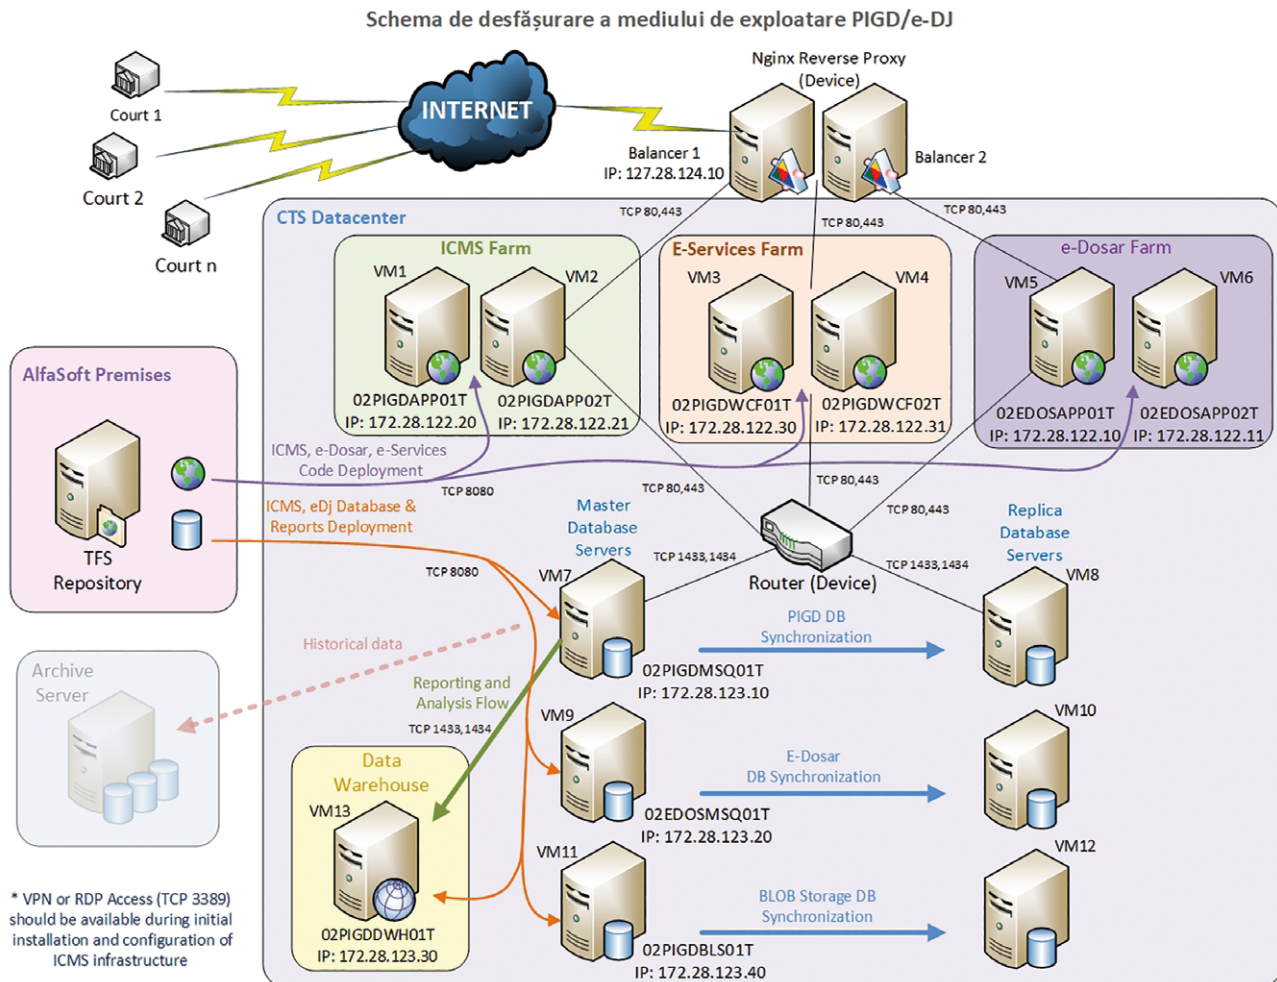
Schema de desfășurare a mediului de exploatare PIGD/e-DJ

Court 1
Court 2
Court n

INTERNET

Nginx Reverse Proxy (Device)
Balancer 1
IP: 127.28.124.10
Balancer 2

CTS Datacenter

TCP 80,443
TCP 80,443
TCP 80,443

ICMS Farm
VM1
VM2
02PIGDAPP01T
IP: 172.28.122.20
02PIGDAPP02T
IP: 172.28.122.21

E-Services Farm
VM3
VM4
02PIGDWCF01T
IP: 172.28.122.30
02PIGDWCF02T
IP: 172.28.122.31

e-Dosar Farm
VM5
VM6
02EDOSAPP01T
IP: 172.28.122.10
02EDOSAPP02T
IP: 172.28.122.11

AlfaSoft Premises
TFS Repository

ICMS, e-Dosar, e-Services Code Deployment
TCP 8080
ICMS, eDj Database & Reports Deployment
TCP 8080

TCP 80,443
TCP 80,443
TCP 80,443

Master Database Servers
TCP 1433,1434
Router (Device)
TCP 1433,1434
Replica Database Servers

VM7
02PIGDMSQ01T
IP: 172.28.123.10
PIGD DB Synchronization
VM8

Historical data
Archive Server

Reporting and Analysis Flow
TCP 1433,1434

VM9
02EDOSMSQ01T
IP: 172.28.123.20
E-Dosar DB Synchronization
VM10

Data Warehouse
VM13
02PIGDDWH01T
IP: 172.28.123.30

VM11
02PIGDBLS01T
IP: 172.28.123.40
BLOB Storage DB Synchronization
VM12

* VPN or RDP Access (TCP 3389) should be available during initial installation and configuration of ICMS infrastructure